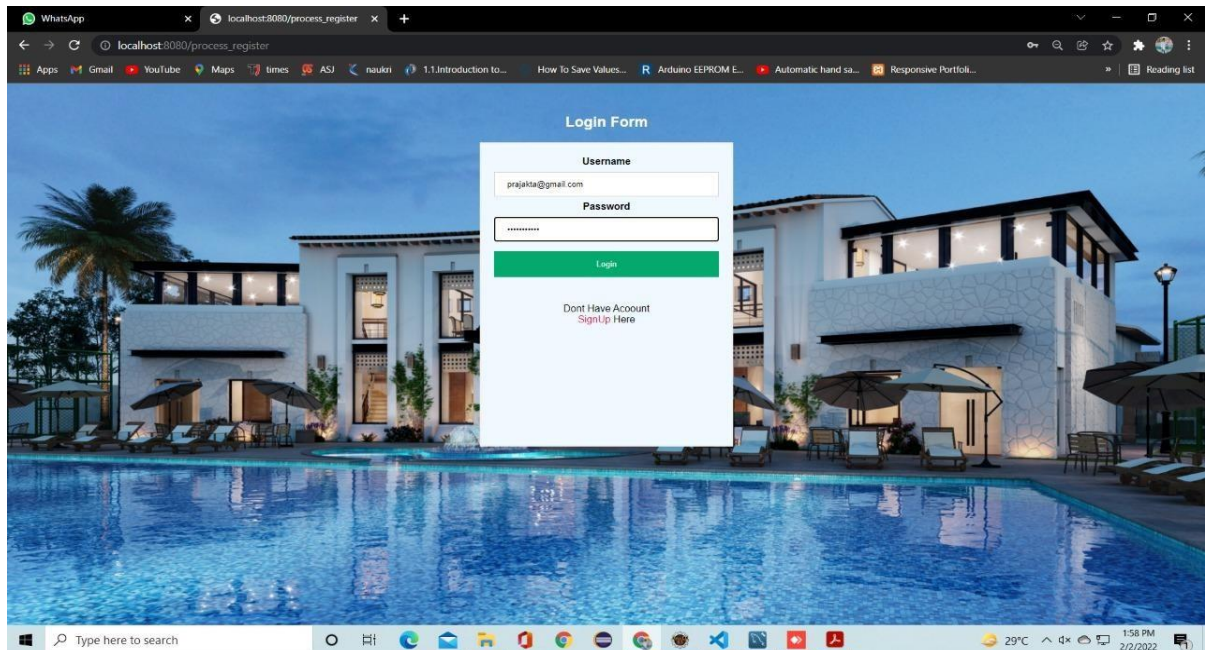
WhatsApp
localhost:8080/process_register
localhost:8080/process_register
Apps Gmail YouTube Maps times ASJ naukri 1.1.Introduction to... How To Save Values... Arduino EEPROM E... Automatic hand sa... Responsive Portfoli... » Reading list

Login Form

Username
prajakta@gmail.com
Password
••••••••••••
Login

Dont Have Acoount
SignUp Here

Type here to search
29°C
1:58 PM
2/2/2022